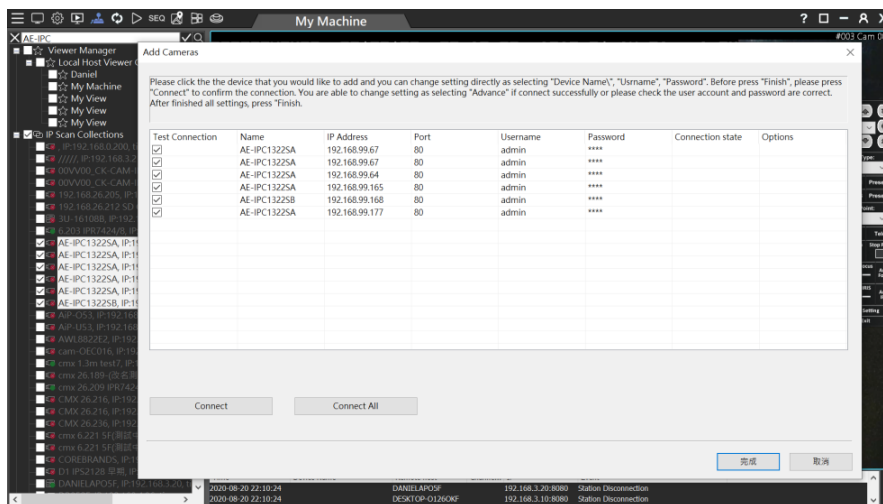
My Machine

SEQ

AE-IPC

Viewer Manager
Local Host Viewer
Daniel
My Machine
My View
My View
My View
IP Scan Collections
, IP:192.168.0.200,
/////, IP:192.168.2.
00VV00_CK-CAM-
00VV00_CK-CAM-
192.168.26.205, IP:
192.168.26.212 SD
3U-161088, IP:192.
6.203 IPR7424/8, IP:
AE-IPC1322SA, IP:1
AE-IPC1322SA, IP:1
AE-IPC1322SA, IP:1
AE-IPC1322SA, IP:1
AE-IPC1322SA, IP:1
AE-IPC1322SB, IP:1
AIP-O53, IP:192.168
AIP-U53, IP:192.168
AWL8822E2, IP:192
cam-OEC016, IP:19
cmx 1.3m test7, IP:
cmx 26.189-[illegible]
cmx 26.209 IPR742
CMX 26.216, IP:192
CMX 26.216, IP:192
CMX 26.236, IP:192
cmx 6.221 SF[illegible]
cmx 6.221 SF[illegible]
COREBRANDS, IP:1
D1 IPS2128 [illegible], IP
DANIELAPOSF, IP:192.168.3.20:1

Add Cameras

Please click the the device that you would like to add and you can change setting directly as selecting "Device Name\", "Usrname", "Password". Before press "Finish", please press "Connect" to confirm the connection. You are able to change setting as selecting "Advance" if connect successfully or please check the user account and password are correct. After finished all settings, press "Finish.

| Test Connection | Name | IP Address | Port | Username | Password | Connection state | Options |
|---|---|---|---|---|---|---|---|
| ☑ | AE-IPC1322SA | 192.168.99.67 | 80 | admin | **** | | |
| ☑ | AE-IPC1322SA | 192.168.99.67 | 80 | admin | **** | | |
| ☑ | AE-IPC1322SA | 192.168.99.64 | 80 | admin | **** | | |
| ☑ | AE-IPC1322SA | 192.168.99.165 | 80 | admin | **** | | |
| ☑ | AE-IPC1322SB | 192.168.99.168 | 80 | admin | **** | | |
| ☑ | AE-IPC1322SA | 192.168.99.177 | 80 | admin | **** | | |

Connect
Connect All

完成
取消

2020-08-20 22:10:24 DANIELAPOSF 192.168.3.20:8080 Station Disconnection
2020-08-20 22:10:24 DESKTOP-O126OKF 192.168.3.10:8080 Station Disconnection

#003 Cam 0